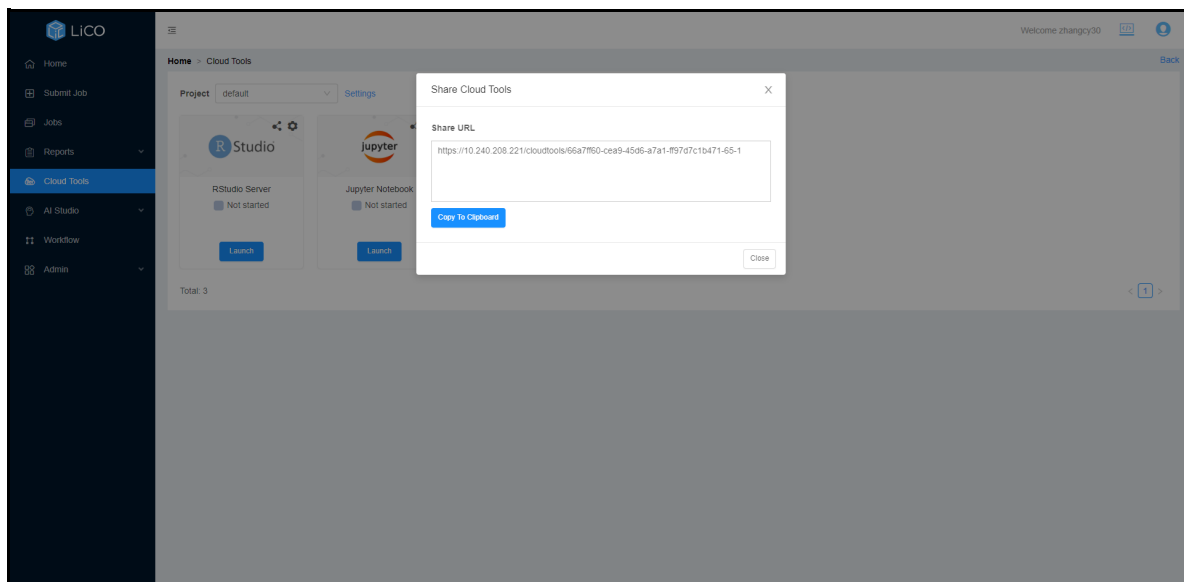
LiCO

Home
Submit Job
Jobs
Reports
Cloud Tools
AI Studio
Workflow
Admin

Welcome zhangcy30

Home > Cloud Tools

Back

Project default Settings

R Studio
RStudio Server
Not started
Launch

jupyter
Jupyter Notebook
Not started
Launch

Total: 3

1

Share Cloud Tools

Share URL

https://10.240.208.221/cloudtools/66a7ff60-cea9-45d6-a7a1-ff97d7c1b471-65-1

Copy To Clipboard

Close